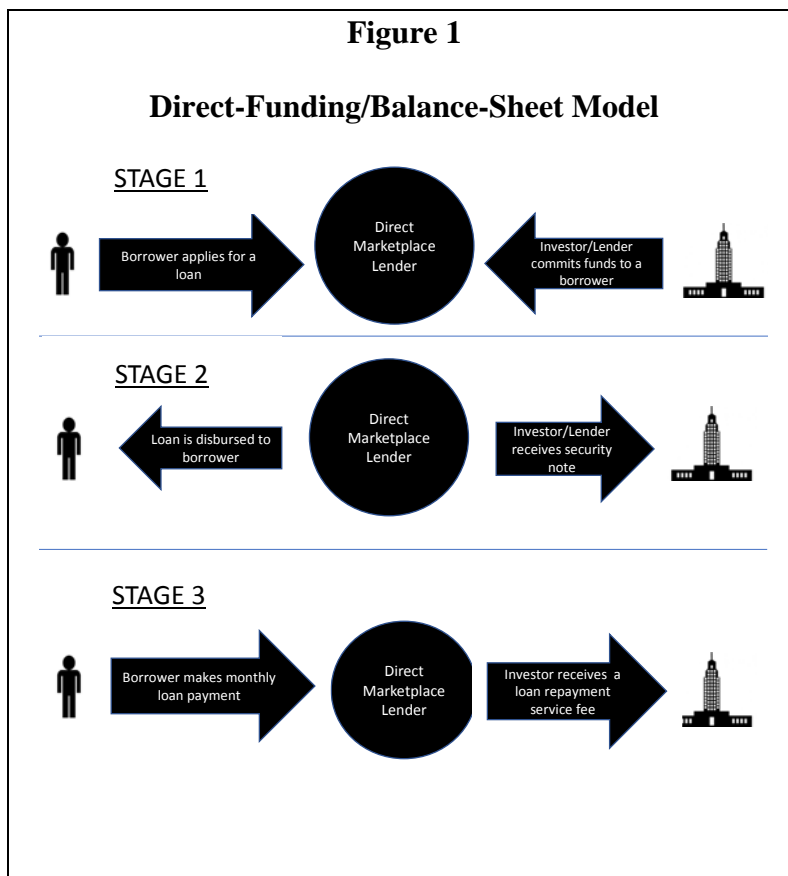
Figure 1

Direct-Funding/Balance-Sheet Model

STAGE 1

Borrower applies for a loan

Direct Marketplace Lender

Investor/Lender commits funds to a borrower

STAGE 2

Loan is disbursed to borrower

Direct Marketplace Lender

Investor/Lender receives security note

STAGE 3

Borrower makes monthly loan payment

Direct Marketplace Lender

Investor receives a loan repayment service fee